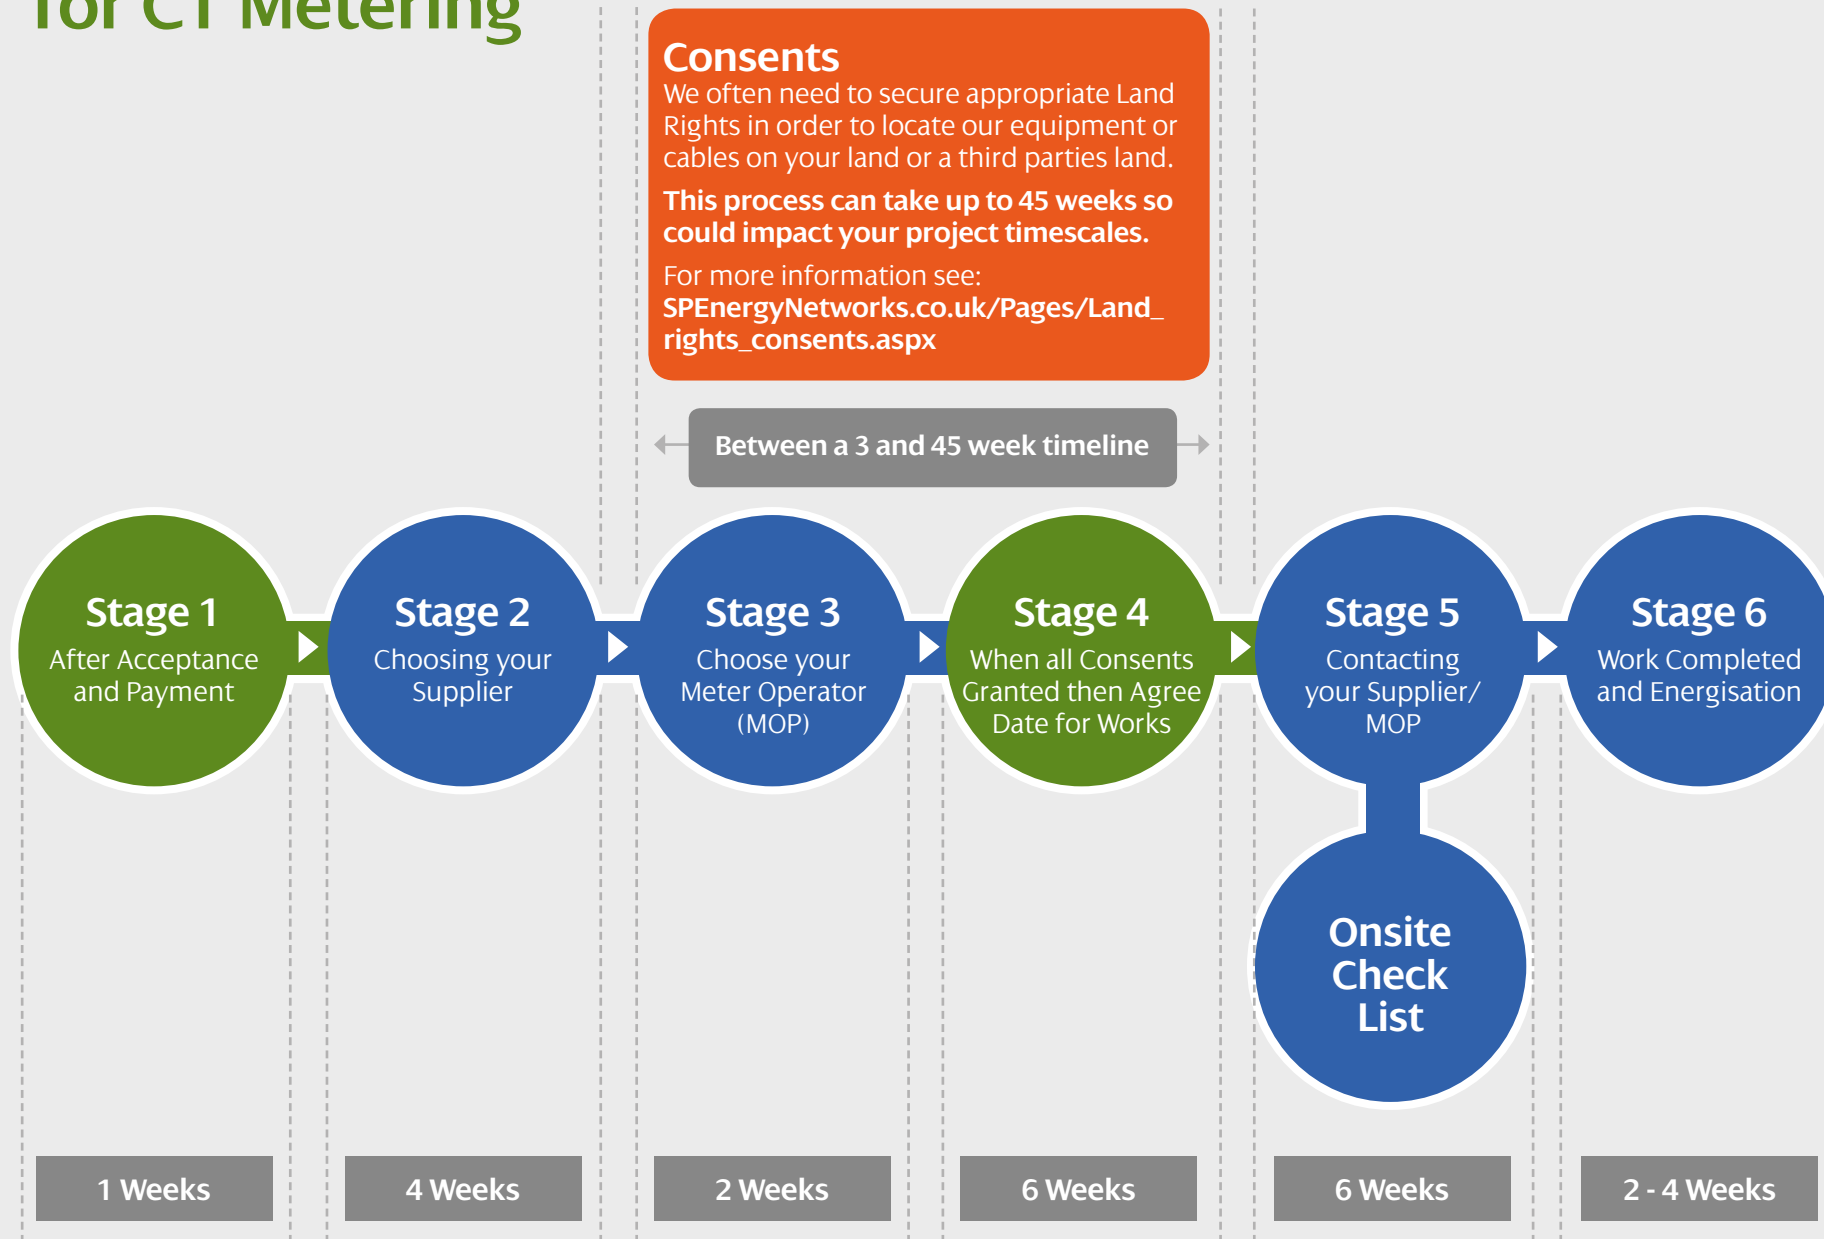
for CT Metering

Consents
We often need to secure appropriate Land Rights in order to locate our equipment or cables on your land or a third parties land.

This process can take up to 45 weeks so could impact your project timescales.

For more information see:
SPEnergyNetworks.co.uk/Pages/Land_rights_consents.aspx

Between a 3 and 45 week timeline

Stage 1
After Acceptance and Payment

Stage 2
Choosing your Supplier

Stage 3
Choose your Meter Operator (MOP)

Stage 4
When all Consents Granted then Agree Date for Works

Stage 5
Contacting your Supplier/ MOP

Stage 6
Work Completed and Energisation

Onsite Check List

1 Weeks

4 Weeks

2 Weeks

6 Weeks

6 Weeks

2 - 4 Weeks